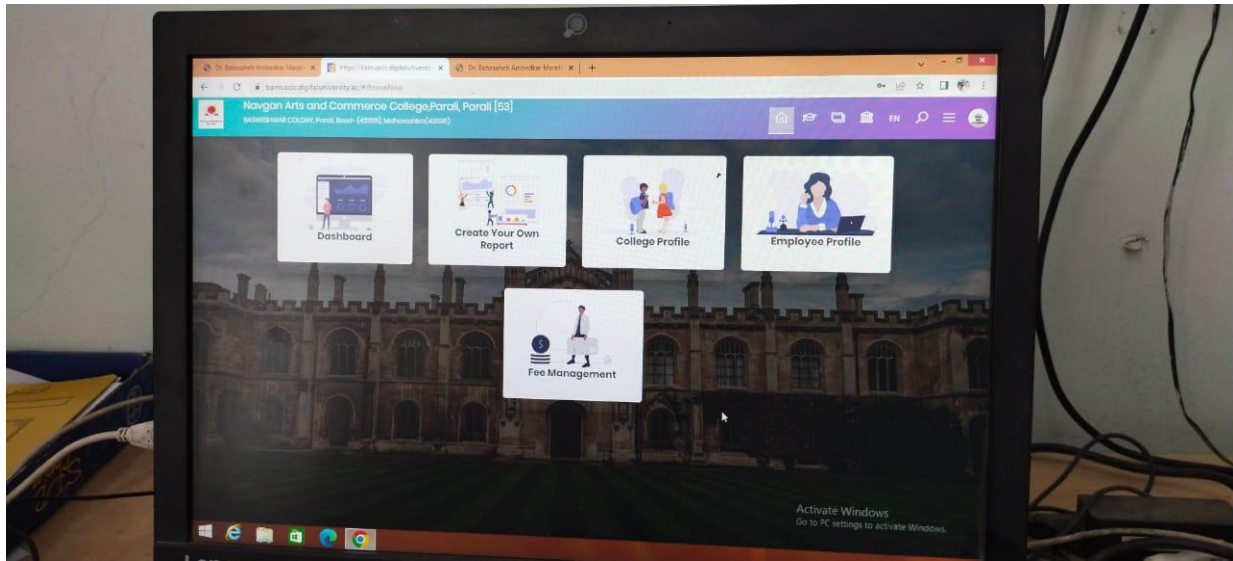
Dr. Babasaheb Ambedkar Marat ×
https://bamuaclc.digitaluniversit ×
Dr. Babasaheb Ambedkar Marat ×
+

bamuaclc.digitaluniversity.ac/#/HomeNew

Navgan Arts and Commerce College,Parali, Parali [53]
BASWESHWAR COLONY, Parali, Beed - (431515), Maharashtra(431515)

EN

Dashboard

Create Your Own Report

College Profile

Employee Profile

Fee Management

Activate Windows
Go to PC settings to activate Windows.